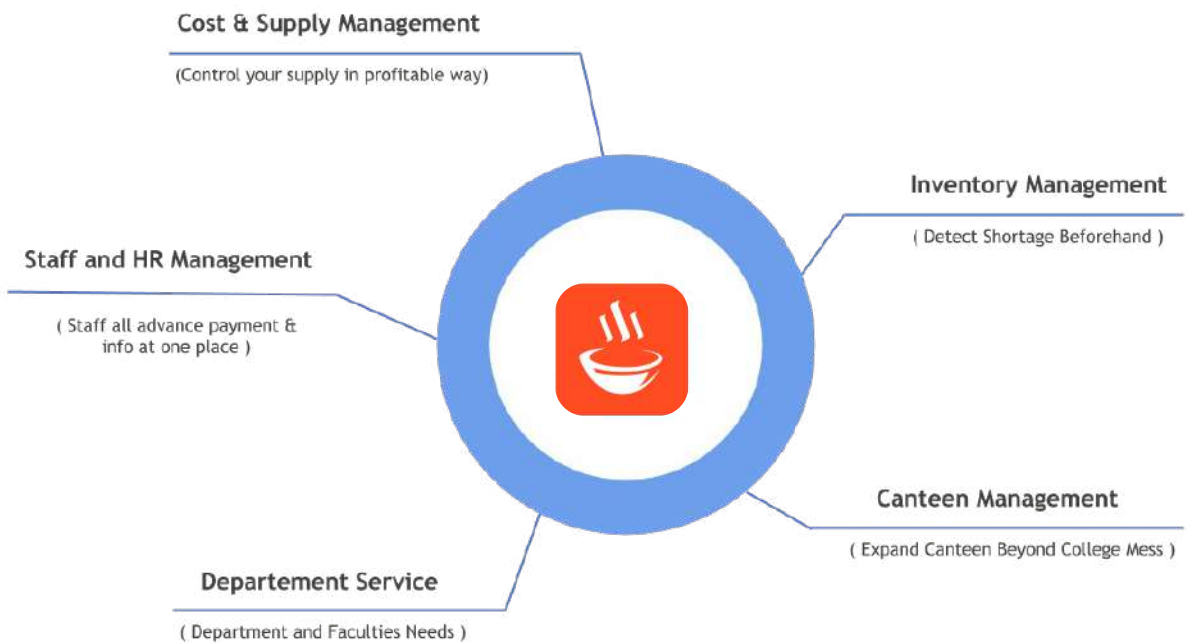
Cost & Supply Management

(Control your supply in profitable way)

Inventory Management

( Detect Shortage Beforehand )

Staff and HR Management

( Staff all advance payment & info at one place )

Canteen Management

( Expand Canteen Beyond College Mess )

Departement Service

( Department and Faculties Needs )